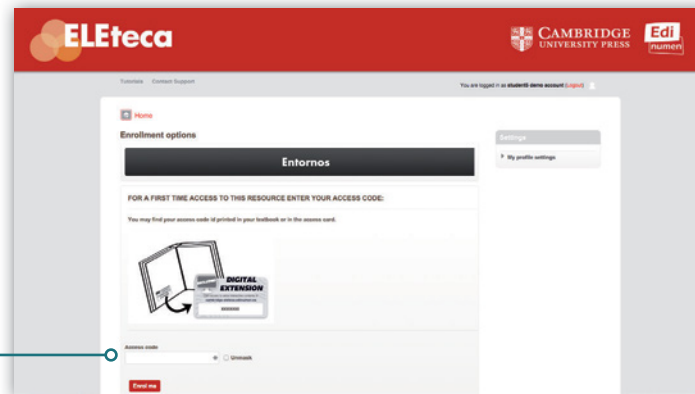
ELEteca

CAMBRIDGE UNIVERSITY PRESS

Edi numen

Tutorials Contact Support

You are logged in as student5 demo account (Logout)

Home

Enrollment options

Entornos

FOR A FIRST TIME ACCESS TO THIS RESOURCE ENTER YOUR ACCESS CODE:

You may find your access code id printed in your textbook or in the access card.

DIGITAL EXTENSION

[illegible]

XXXXXXX

Access code

Unmask

Enrol me

Settings

My profile settings